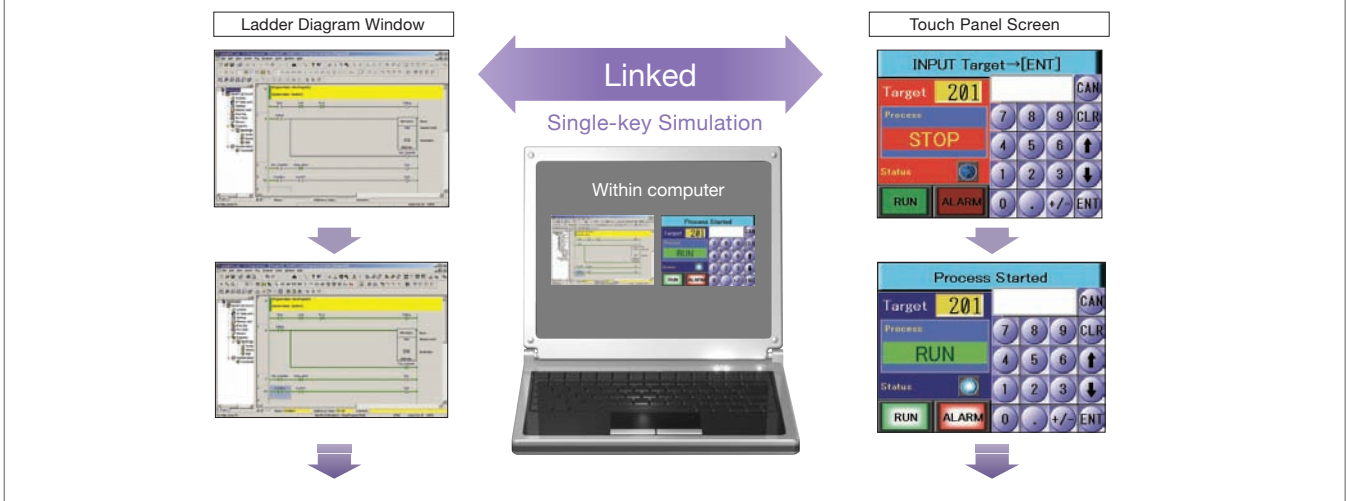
Ladder Diagram Window

Linked

Single-key Simulation

Within computer

Process Started

Target 201

RUN

Touch Panel Screen

INPUT Target→[ENT]

Target 201 CAN

Process

STOP

7 8 9 CLR

4 5 6

1 2 3

Status

RUN ALARM 0 . +/- ENT

Process Started

Target 201 CAN

Process

RUN

7 8 9 CLR

4 5 6

1 2 3

Status

RUN ALARM 0 . +/- ENT